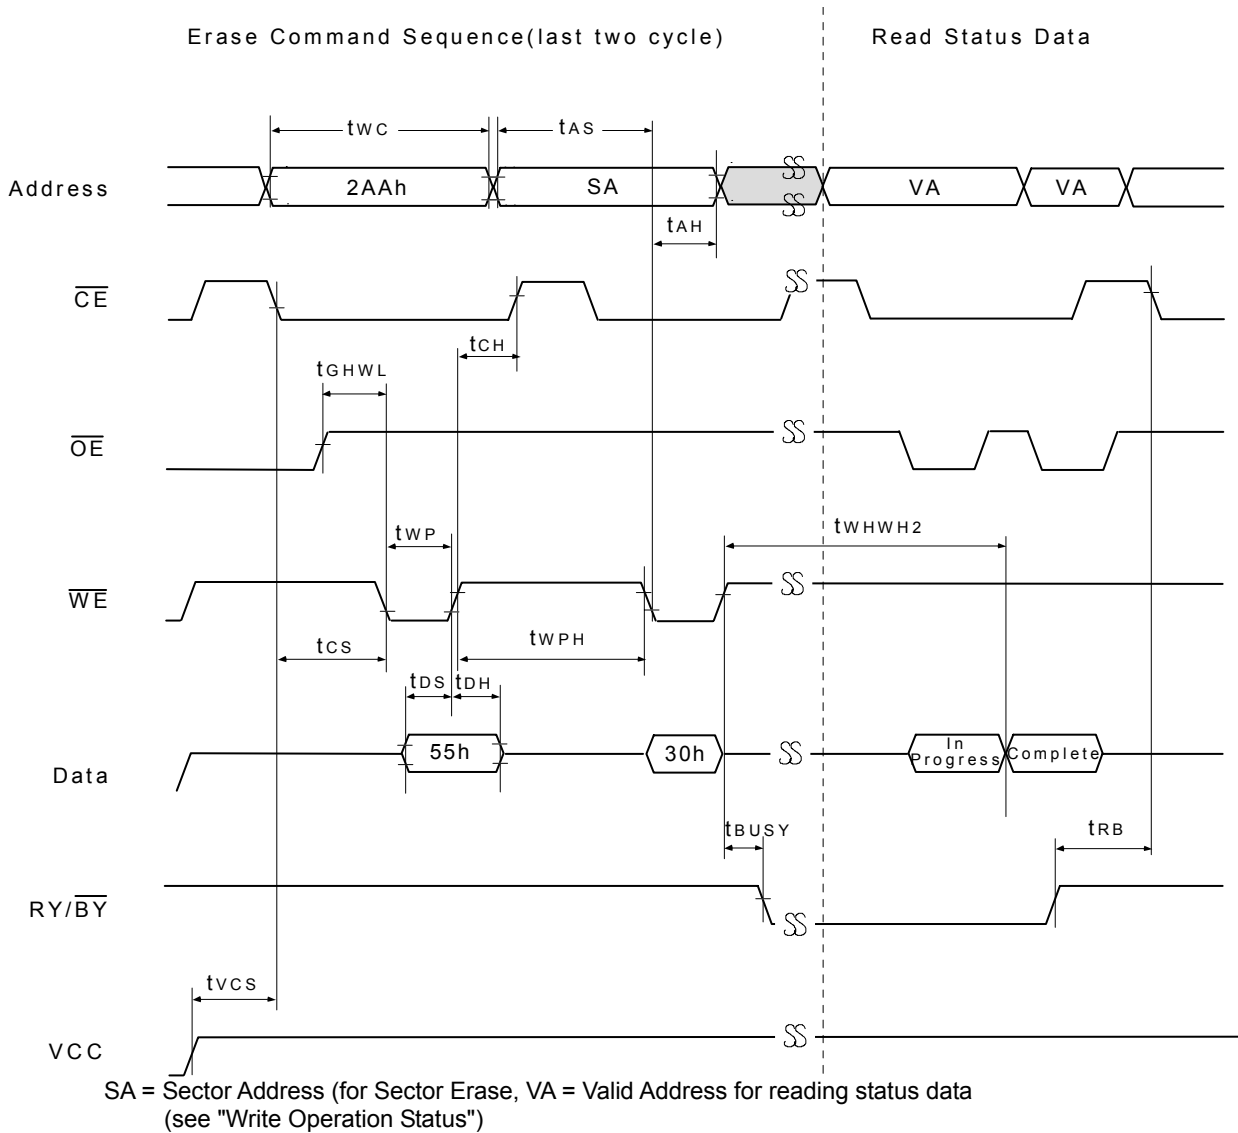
Erase Command Sequence(last two cycle)

Read Status Data

$t_{WC}$

$t_{AS}$

Address

2AAh

SA

VA

VA

$t_{AH}$

$\overline{CE}$

$t_{CH}$

$t_{GHWL}$

$\overline{OE}$

$t_{WP}$

$t_{WHWH2}$

$\overline{WE}$

$t_{CS}$

$t_{WPH}$

$t_{DS}$

$t_{DH}$

Data

55h

30h

In Progress

Complete

$t_{BUSY}$

$t_{RB}$

RY/$\overline{BY}$

$t_{VCS}$

VCC

SA = Sector Address (for Sector Erase, VA = Valid Address for reading status data (see "Write Operation Status")